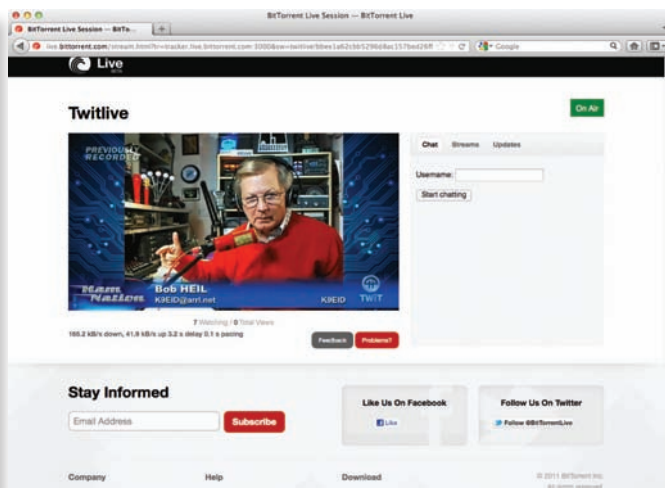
BitTorrent Live Session — BitTorrent Live

BitTorrent Live Session — BitTo...

live.bittorrent.com/stream.html?t=tracker.live.bittorrent.com:3000&sw=twitlive/bbee1a62cbb5296d8ac157bed26ff

Google

Live

Twitlive

On Air

PREVIOUSLY RECORDED

Ham Nation

Bob HEIL
K9EID@arrl.net

K9EID

TWiT

7 Watching / 0 Total Views

166.2 kB/s down, 41.9 kB/s up 3.2 s delay 0.1 s pacing

Feedback

Problems?

Chat

Streams

Updates

Username:

Start chatting

Stay Informed

Email Address

Subscribe

Like Us On Facebook

Like

Follow Us On Twitter

Follow @BitTorrentLive

Company

Help

Download

© 2011 BitTorrent Inc.
All rights reserved